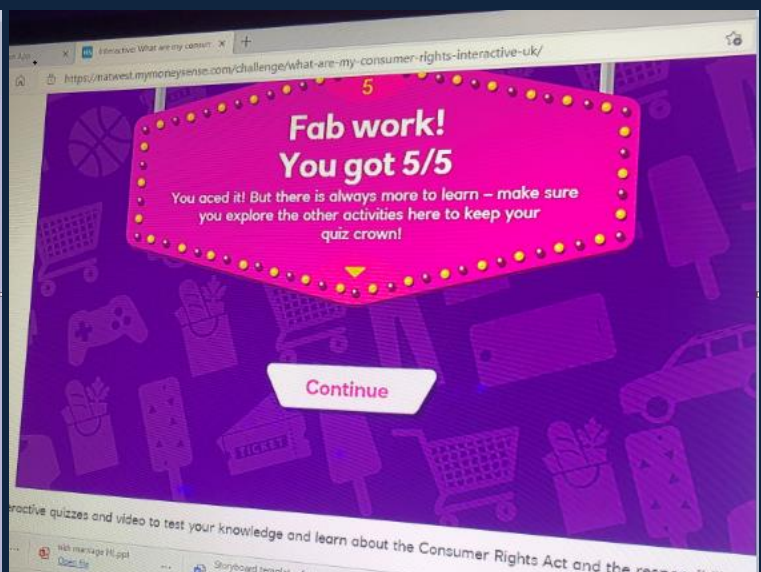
Interactive: What are my consum

https://natwest.mymoneysense.com/challenge/what-are-my-consumer-rights-interactive-uk/

5

Fab work!
You got 5/5

You aced it! But there is always more to learn – make sure you explore the other activities here to keep your quiz crown!

TICKET

Continue

eractive quizzes and video to test your knowledge and learn about the Consumer Rights Act and the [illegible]

Open file

Storyboard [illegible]